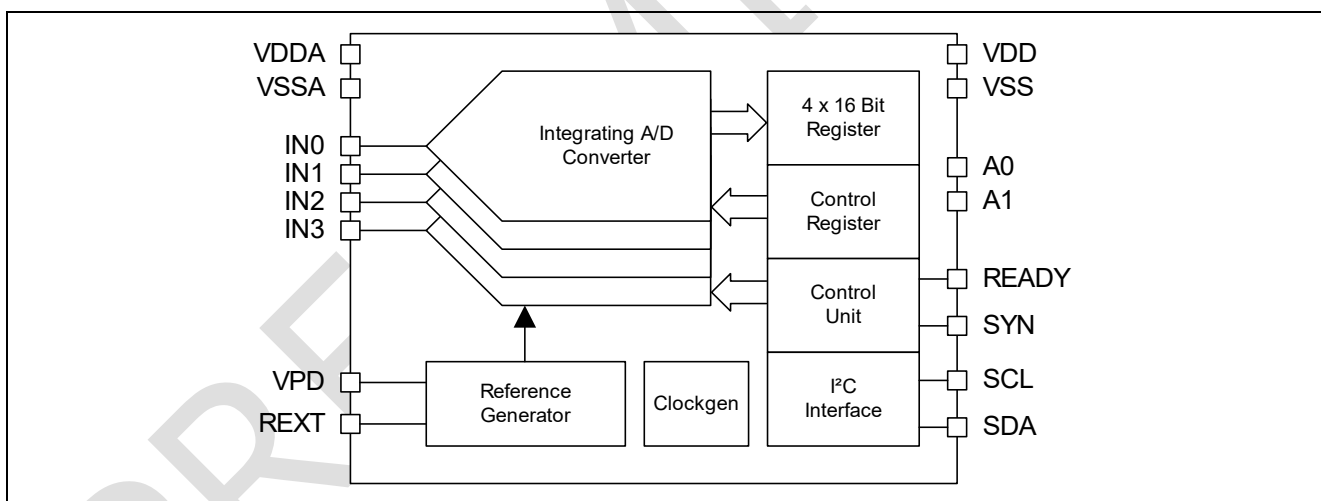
VDDA
VSSA
IN0
IN1
IN2
IN3
VPD
REXT

Integrating A/D Converter

4 x 16 Bit Register

Control Register

Control Unit

I²C Interface

Reference Generator

Clockgen

VDD
VSS
A0
A1
READY
SYN
SCL
SDA

PRELIM